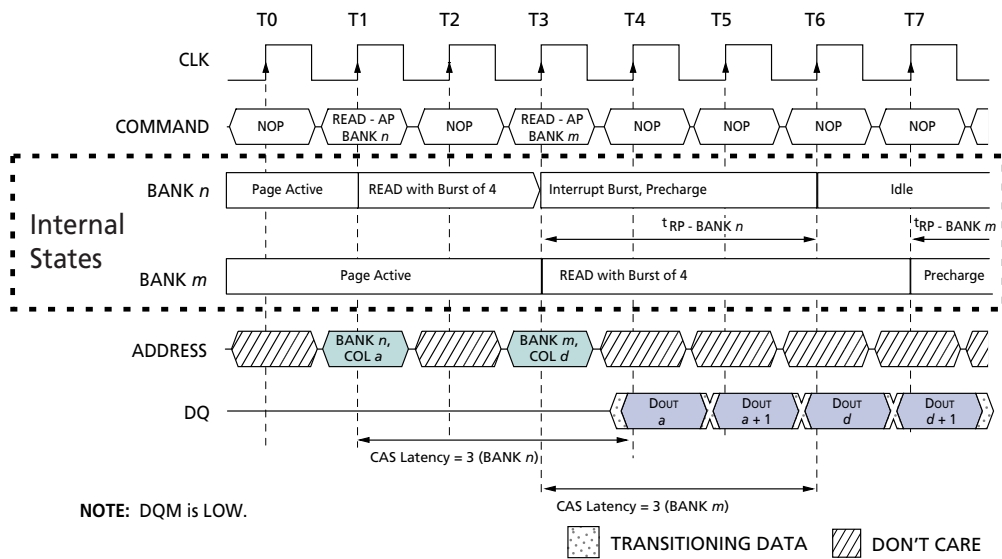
T0 T1 T2 T3 T4 T5 T6 T7

CLK

COMMAND NOP READ - AP BANK $n$ NOP READ - AP BANK $m$ NOP NOP NOP NOP

BANK $n$ Page Active READ with Burst of 4 Interrupt Burst, Precharge Idle

Internal States

$t_{RP}$ - BANK $n$

$t_{RP}$ - BANK $m$

BANK $m$ Page Active READ with Burst of 4 Precharge

ADDRESS BANK $n$, COL $a$ BANK $m$, COL $d$

DQ DOUT $a$ DOUT $a + 1$ DOUT $d$ DOUT $d + 1$

CAS Latency = 3 (BANK $n$)

CAS Latency = 3 (BANK $m$)

NOTE: DQM is LOW.

TRANSITIONING DATA DON'T CARE